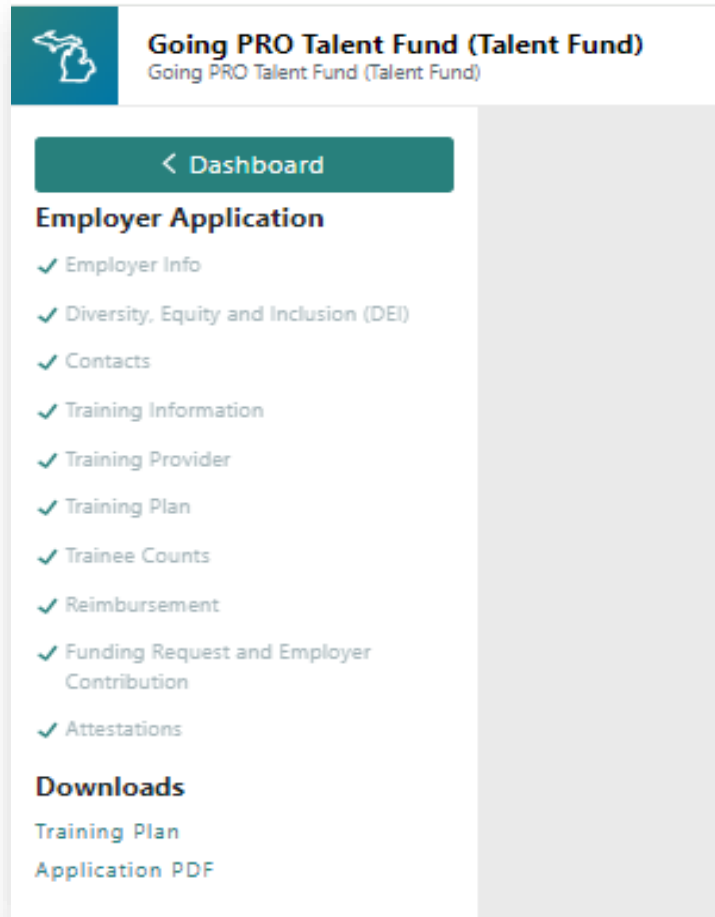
Going PRO Talent Fund (Talent Fund)
Going PRO Talent Fund (Talent Fund)

< Dashboard

Employer Application

✓ Employer Info
✓ Diversity, Equity and Inclusion (DEI)
✓ Contacts
✓ Training Information
✓ Training Provider
✓ Training Plan
✓ Trainee Counts
✓ Reimbursement
✓ Funding Request and Employer Contribution
✓ Attestations

Downloads

Training Plan
Application PDF